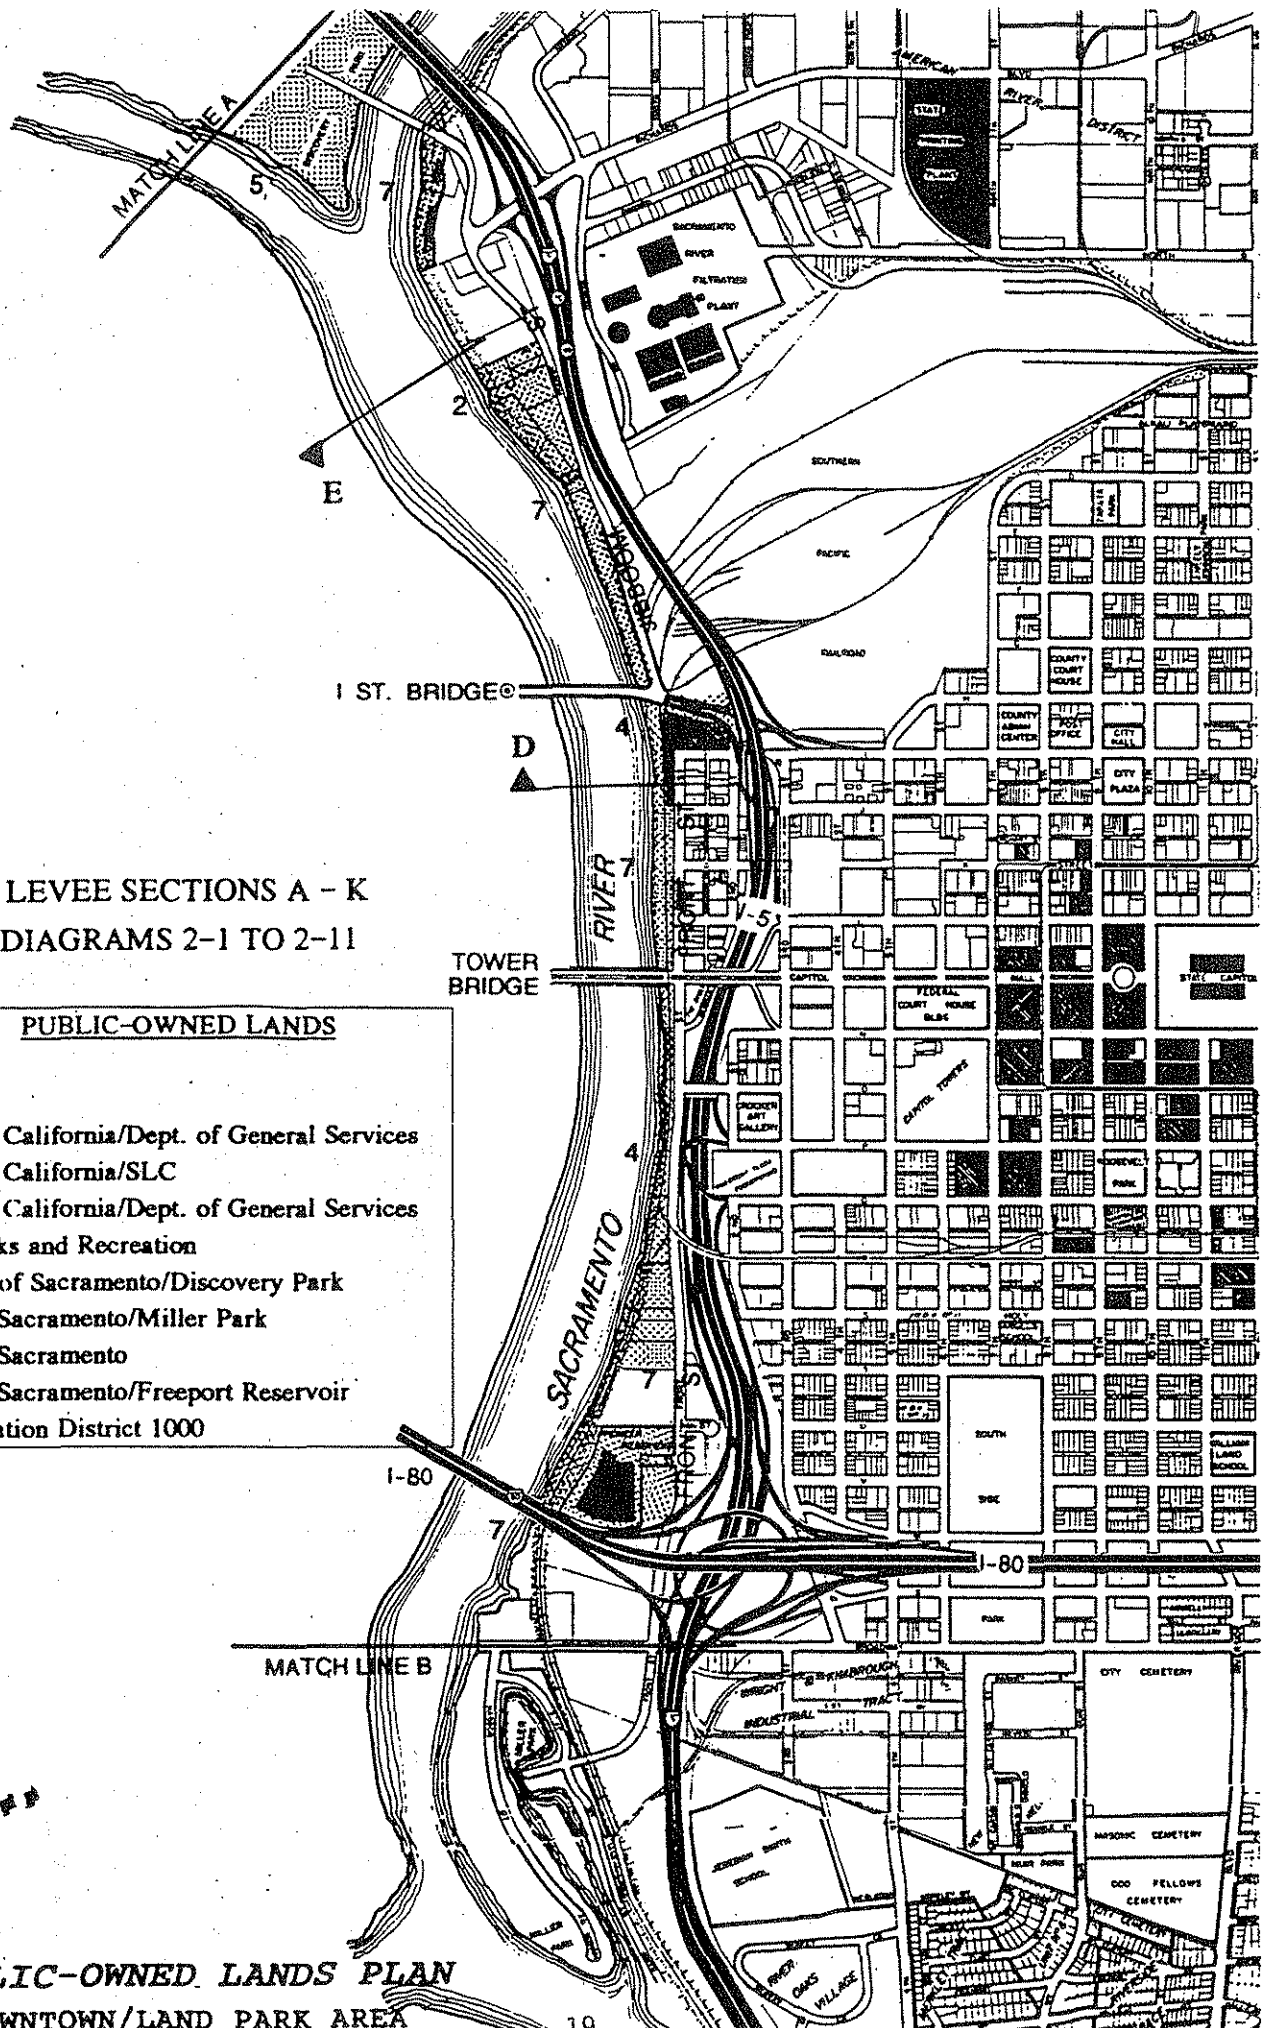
MATCH LINE A

5

7

2

E

7

I ST. BRIDGE

4

D

7

LEVEE SECTIONS A - K
DIAGRAMS 2-1 TO 2-11

TOWER BRIDGE

PUBLIC-OWNED LANDS

California/Dept. of General Services
California/SLC
California/Dept. of General Services
ks and Recreation
of Sacramento/Discovery Park
Sacramento/Miller Park
Sacramento
Sacramento/Freeport Reservoir
ation District 1000

4

SACRAMENTO RIVER

7

I-80

7

I-80

I-5

FRONT ST.

MATCH LINE B

SACRAMENTO RIVER FILTRATION PLANT

SOUTHERN PACIFIC RAILROAD

AMERICAN RIVER DISTRICT

STATE CAPITOL

CAPITOL TOWERS

CROCKER ART GALLERY

CITY HALL

CITY PLAZA

COUNTY COURT HOUSE

POST OFFICE

FEDERAL COURT HOUSE BLDG

SOUTH SIDE PARK

CITY CEMETERY

MASONIC CEMETERY

ODD FELLOWS CEMETERY

RIVER OAKS VILLAGE

MILLER PARK

WRIGHT & KIMBROUGH TRACT

INDUSTRIAL

,IC-OWNED LANDS PLAN
WNTOWN/LAND PARK AREA

19